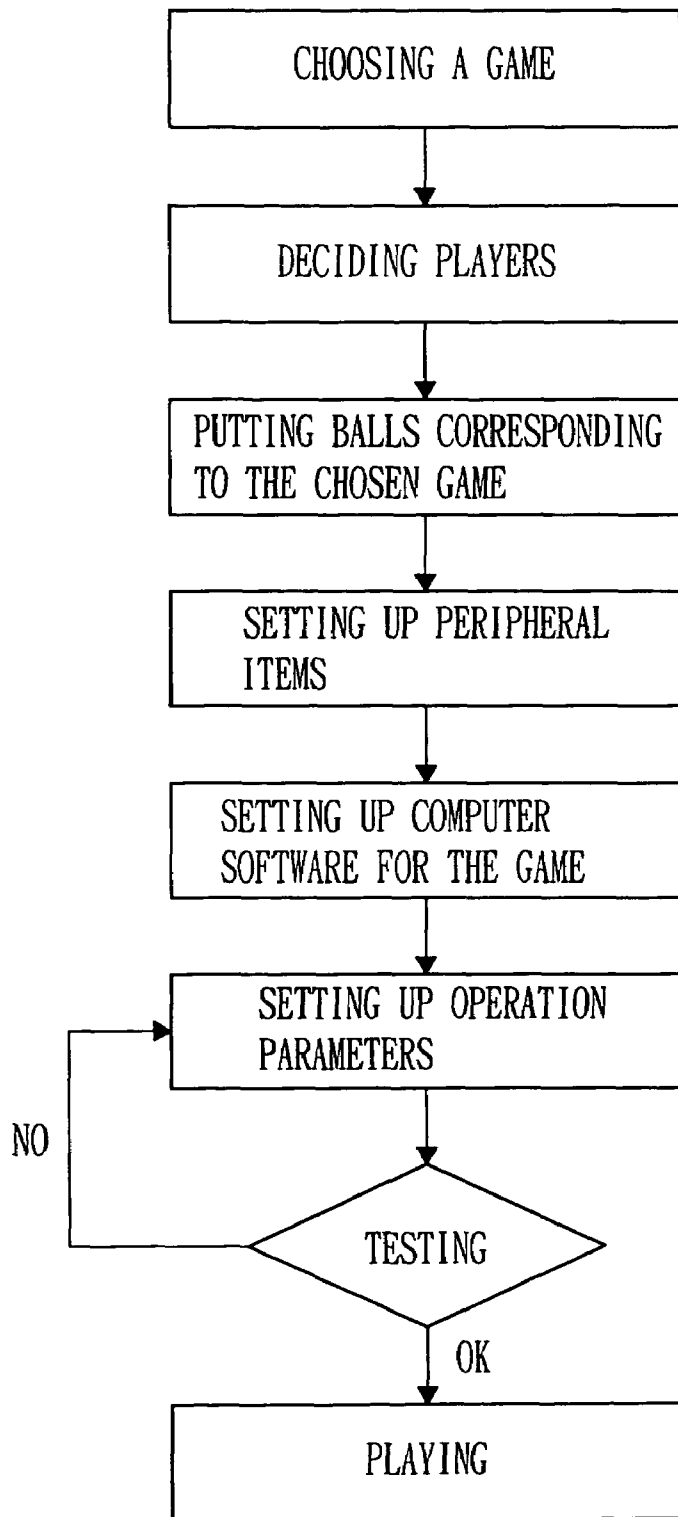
CHOOSING A GAME

DECIDING PLAYERS

PUTTING BALLS CORRESPONDING TO THE CHOSEN GAME

SETTING UP PERIPHERAL ITEMS

SETTING UP COMPUTER SOFTWARE FOR THE GAME

SETTING UP OPERATION PARAMETERS

NO

TESTING

OK

PLAYING